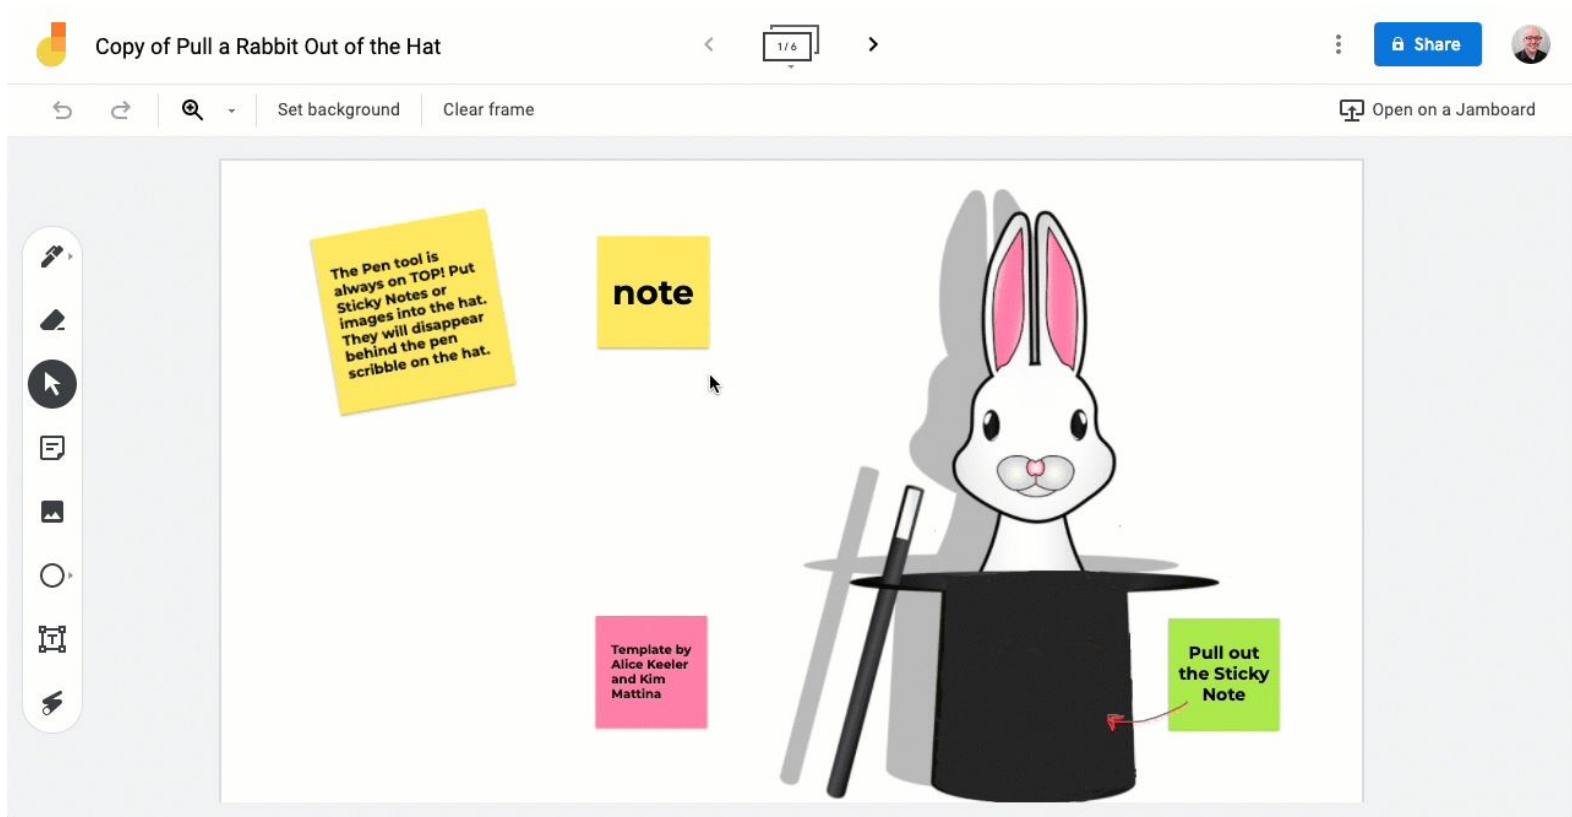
Copy of Pull a Rabbit Out of the Hat

1 / 6

Share

Set background

Clear frame

Open on a Jamboard

The Pen tool is always on TOP! Put Sticky Notes or images into the hat. They will disappear behind the pen scribble on the hat.

note

Template by Alice Keeler and Kim Mattina

Pull out the Sticky Note